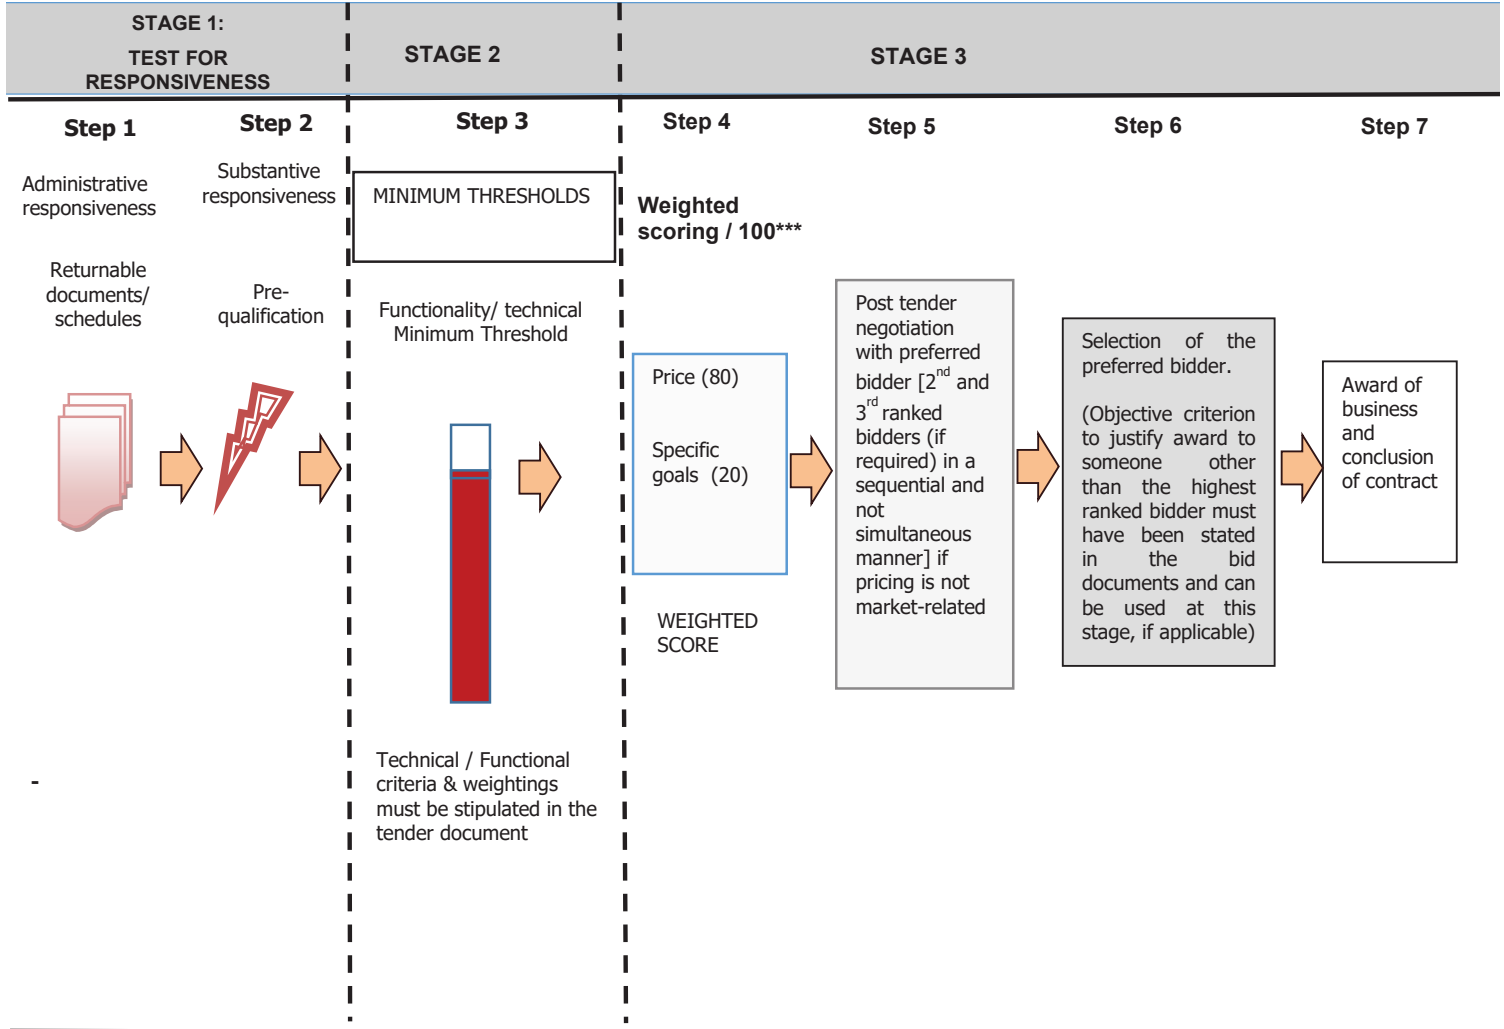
STAGE 1:
TEST FOR RESPONSIVENESS

STAGE 2

STAGE 3

Step 1

Step 2

Step 3

Step 4

Step 5

Step 6

Step 7

Administrative responsiveness

Substantive responsiveness

MINIMUM THRESHOLDS

Weighted scoring / 100***

Returnable documents/ schedules

Pre-qualification

Functionality/ technical Minimum Threshold

Price (80)

Specific goals (20)

WEIGHTED SCORE

Post tender negotiation with preferred bidder [2$^{nd}$ and 3$^{rd}$ ranked bidders (if required) in a sequential and not simultaneous manner] if pricing is not market-related

Selection of the preferred bidder.

(Objective criterion to justify award to someone other than the highest ranked bidder must have been stated in the bid documents and can be used at this stage, if applicable)

Award of business and conclusion of contract

-

Technical / Functional criteria & weightings must be stipulated in the tender document